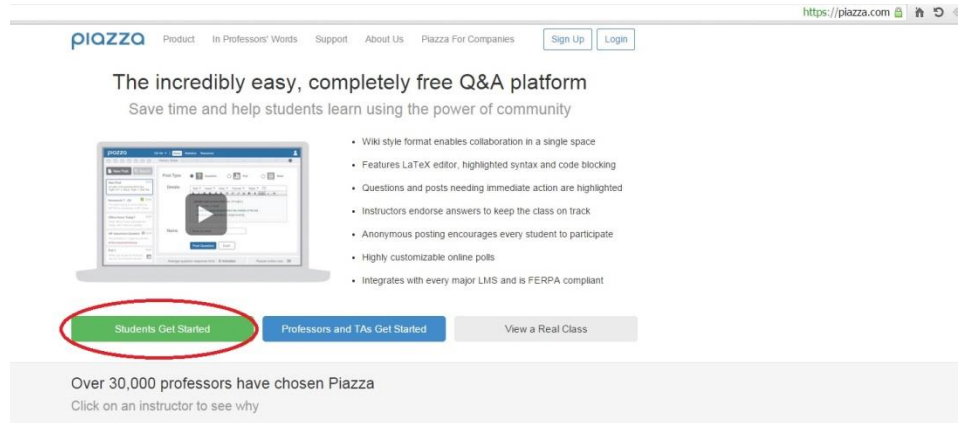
https://piazza.com

piazza Product In Professors' Words Support About Us Piazza For Companies Sign Up Login

The incredibly easy, completely free Q&A platform

Save time and help students learn using the power of community

- Wiki style format enables collaboration in a single space
- Features LaTeX editor, highlighted syntax and code blocking
- Questions and posts needing immediate action are highlighted
- Instructors endorse answers to keep the class on track
- Anonymous posting encourages every student to participate
- Highly customizable online polls
- Integrates with every major LMS and is FERPA compliant

Students Get Started

Professors and TAs Get Started

View a Real Class

Over 30,000 professors have chosen Piazza

Click on an instructor to see why